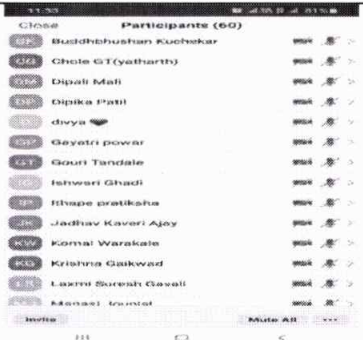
Close Participants (60)

BK Buddhbhushan Kuchekar

CG Chole GT(yatharth)

DM Dipali Mali

DP Dipika Patil

divya ❤

GP Gayatri powar

GT Gouri Tandale

IG Ishwari Ghadi

Ithape pratiksha

JK Jadhav Kaveri Ajay

KW Komal Warakale

KG Krishna Gaikwad

LG Laxmi Suresh Gavali

Manasi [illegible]

Invite Mute All ···